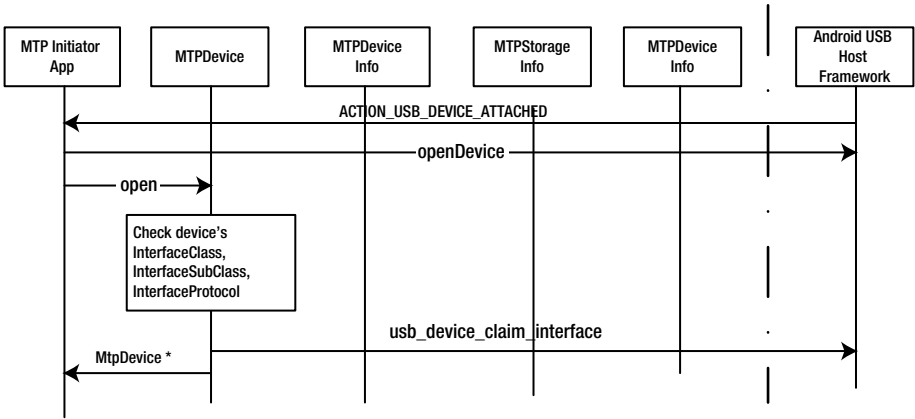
MTP Initiator App

MTPDevice

MTPDevice Info

MTPStorage Info

MTPDevice Info

Android USB Host Framework

ACTION_USB_DEVICE_ATTACHED

openDevice

open

Check device's InterfaceClass, InterfaceSubClass, InterfaceProtocol

usb_device_claim_interface

MtpDevice *